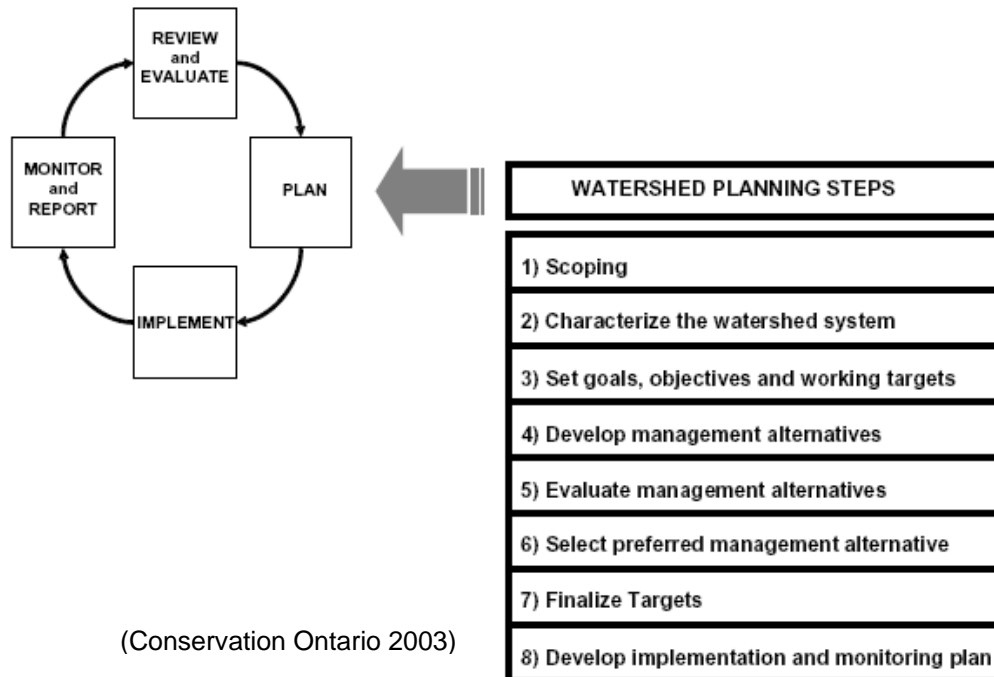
REVIEW
and
EVALUATE

MONITOR
and
REPORT

PLAN

IMPLEMENT

WATERSHED PLANNING STEPS

1) Scoping

2) Characterize the watershed system

3) Set goals, objectives and working targets

4) Develop management alternatives

5) Evaluate management alternatives

6) Select preferred management alternative

7) Finalize Targets

8) Develop implementation and monitoring plan

(Conservation Ontario 2003)